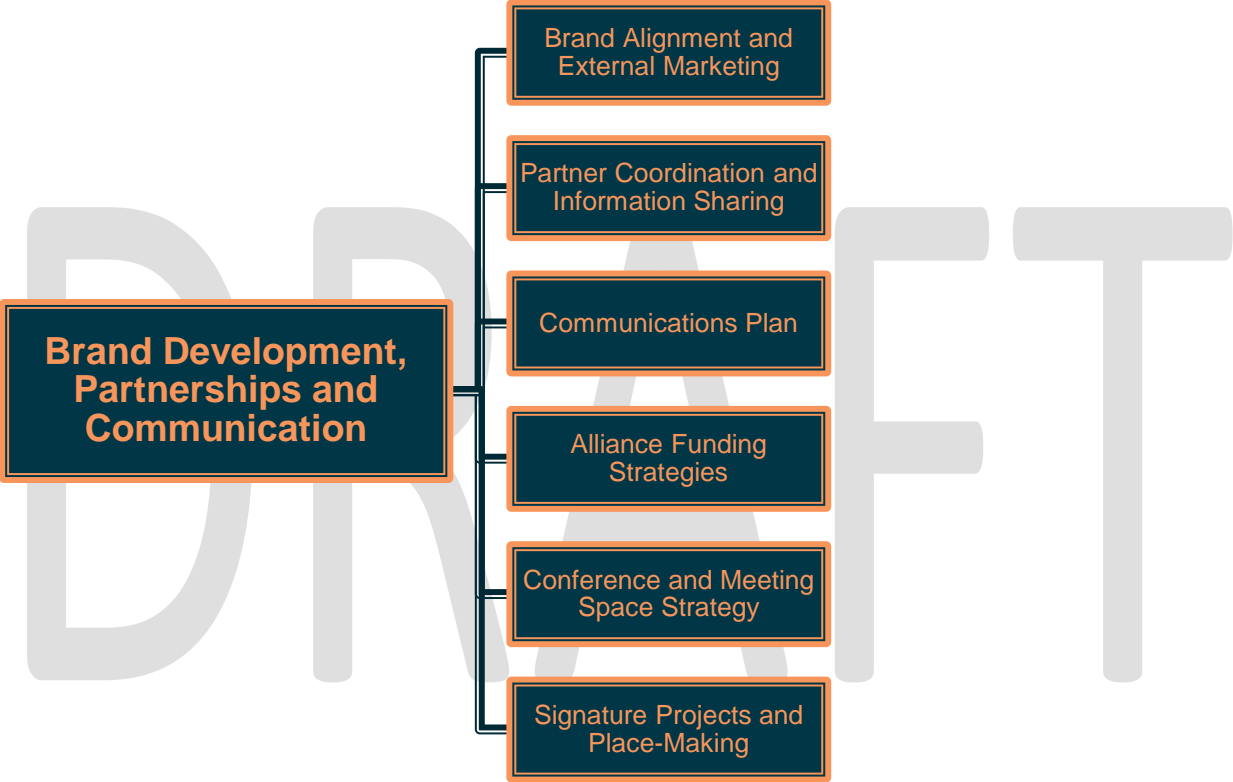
DRAFT

Brand Development, Partnerships and Communication

Brand Alignment and External Marketing

Partner Coordination and Information Sharing

Communications Plan

Alliance Funding Strategies

Conference and Meeting Space Strategy

Signature Projects and Place-Making